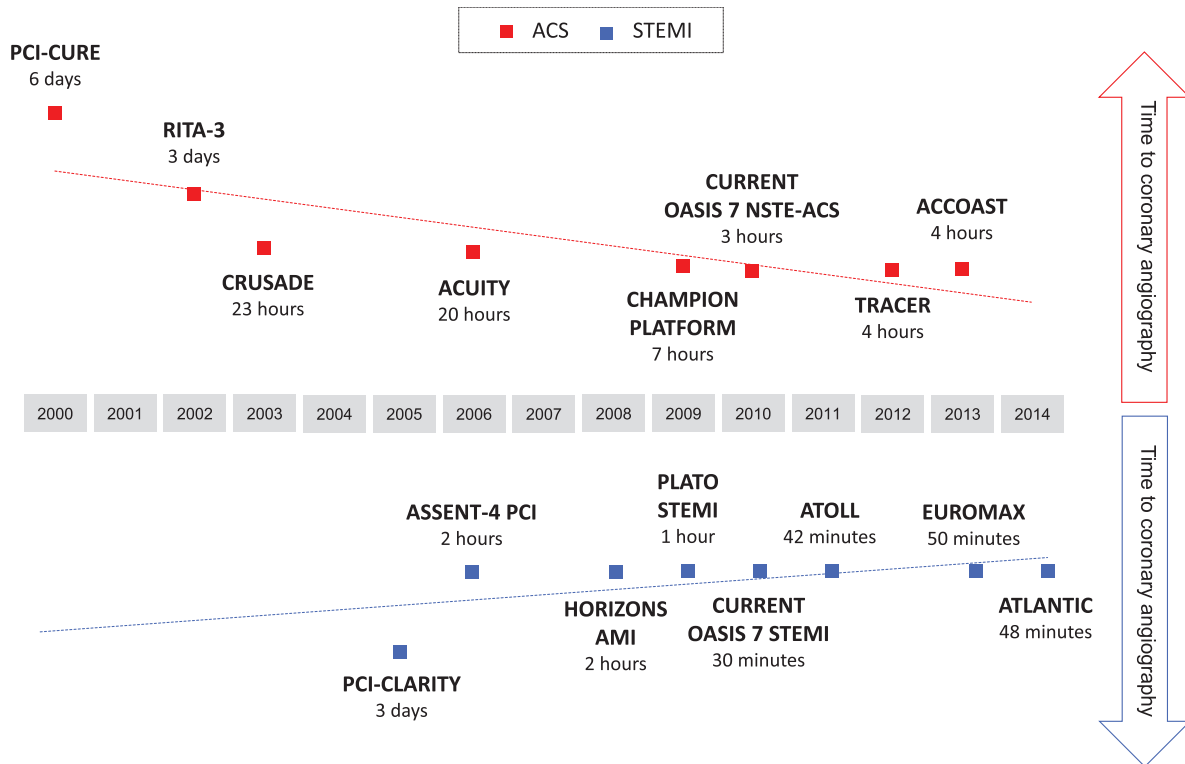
ACS STEMI

PCI-CURE
6 days

RITA-3
3 days

CURRENT
OASIS 7 NSTE-ACS
3 hours

ACCOAST
4 hours

CRUSADE
23 hours

ACUITY
20 hours

CHAMPION
PLATFORM
7 hours

TRACER
4 hours

Time to coronary angiography

| 2000 | 2001 | 2002 | 2003 | 2004 | 2005 | 2006 | 2007 | 2008 | 2009 | 2010 | 2011 | 2012 | 2013 | 2014 |
|---|---|---|---|---|---|---|---|---|---|---|---|---|---|---|

PLATO
STEMI
1 hour

ASSENT-4 PCI
2 hours

ATOLL
42 minutes

EUROMAX
50 minutes

HORIZONS
AMI
2 hours

CURRENT
OASIS 7 STEMI
30 minutes

ATLANTIC
48 minutes

PCI-CLARITY
3 days

Time to coronary angiography